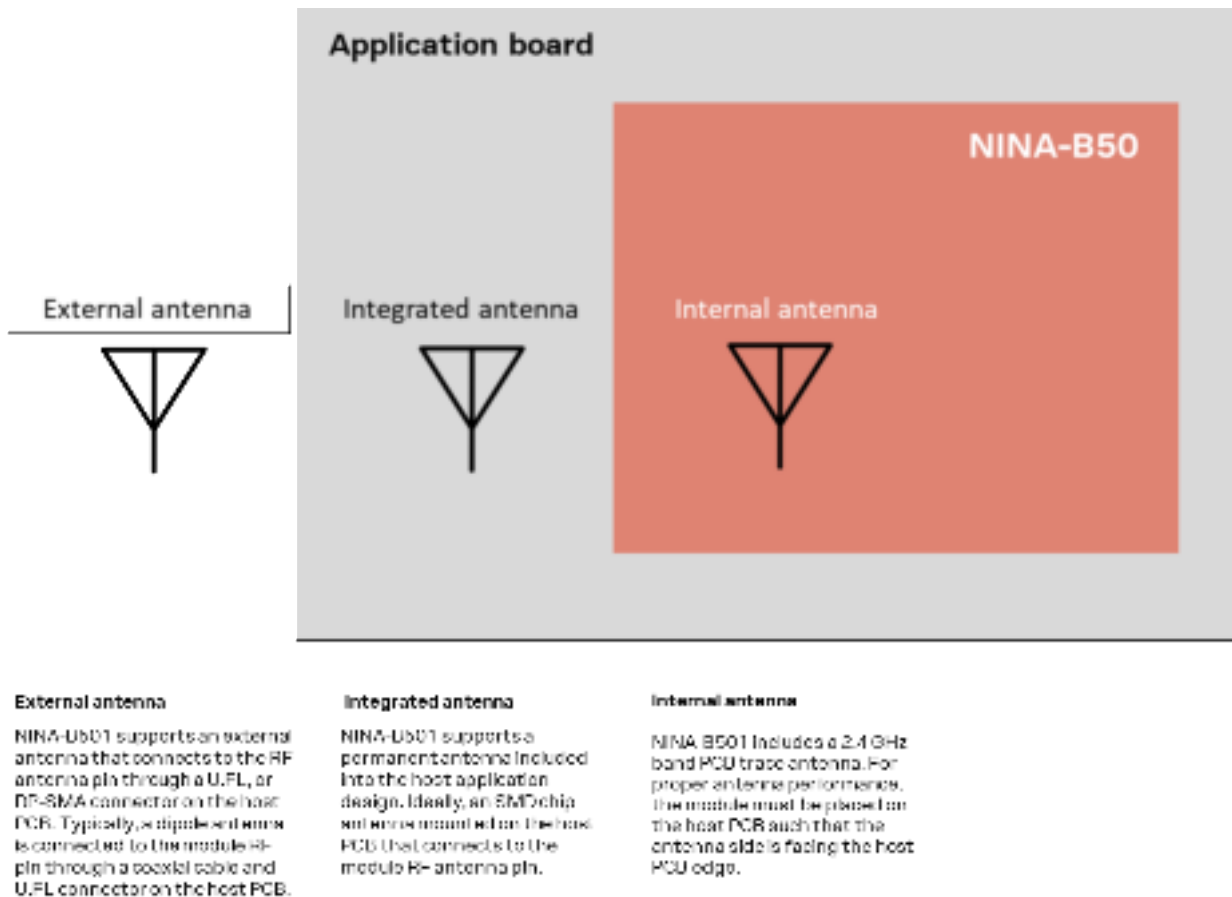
Application board

NINA-B50

External antenna

Integrated antenna

Internal antenna

External antenna

NINA-B501 supports an external antenna that connects to the RF antenna pin through a U.FL, or RP-SMA connector on the host PCB. Typically, a dipole antenna is connected to the module RF-pin through a coaxial cable and U.FL connector on the host PCB.

Integrated antenna

NINA-B501 supports a permanent antenna included into the host application design. Ideally, an SMD chip antenna mounted on the host PCB that connects to the module RF antenna pin.

Internal antenna

NINA-B501 includes a 2.4 GHz band PCB trace antenna. For proper antenna performance, the module must be placed on the host PCB such that the antenna side is facing the host PCB edge.